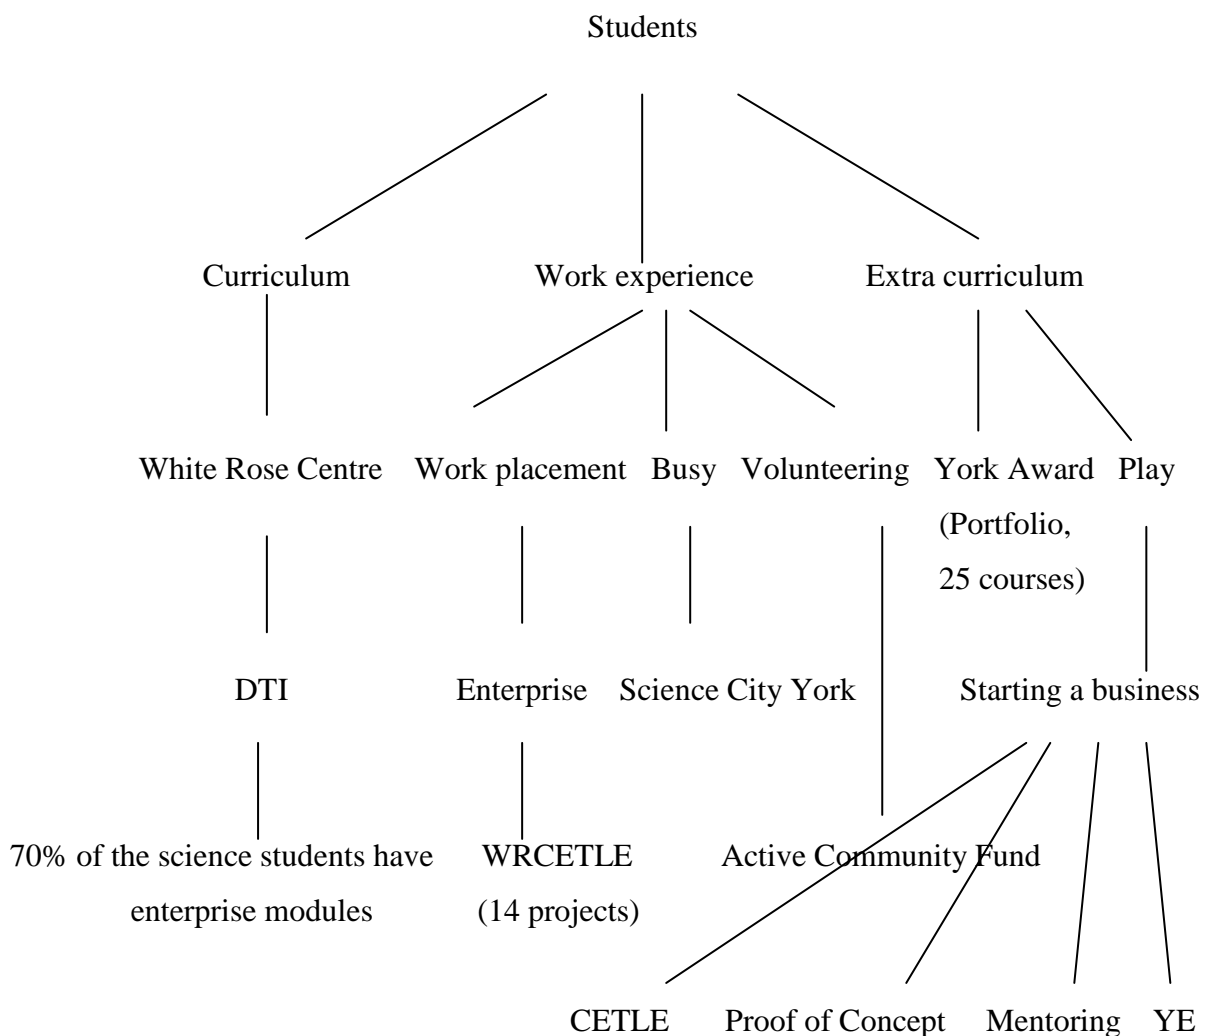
Students

Curriculum Work experience Extra curriculum

White Rose Centre Work placement Busy Volunteering York Award (Portfolio, 25 courses) Play

DTI Enterprise Science City York Starting a business

70% of the science students have enterprise modules WRCETLE (14 projects) Active Community Fund

CETLE Proof of Concept Mentoring YE